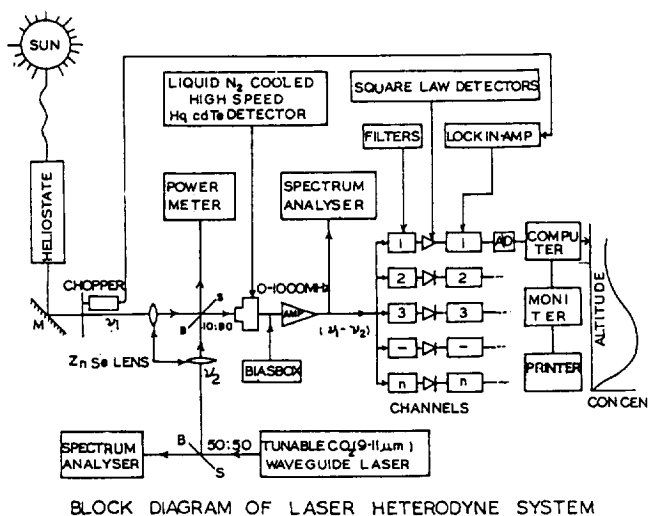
SUN

HELIOSTATE

LIQUID $N_2$ COOLED HIGH SPEED Hg cdTe DETECTOR

SQUARE LAW DETECTORS

FILTERS

LOCK IN AMP

POWER METER

SPECTRUM ANALYSER

CHOPPER

M

$\nu_1$

S

B

10:90

0-1000MHz

AMP

$(\nu_1 - \nu_2)$

1 1 AD

COMPU TER

2 2

3 3

– –

n n

MONI TER

PRINTER

ALTITUDE

CONCEN

Zn Se LENS

$\nu_2$

BIASBOX

CHANNELS

SPECTRUM ANALYSER

B

S

50:50

TUNABLE $CO_2$(9-11 μm) WAVEGUIDE LASER

BLOCK DIAGRAM OF LASER HETERODYNE SYSTEM